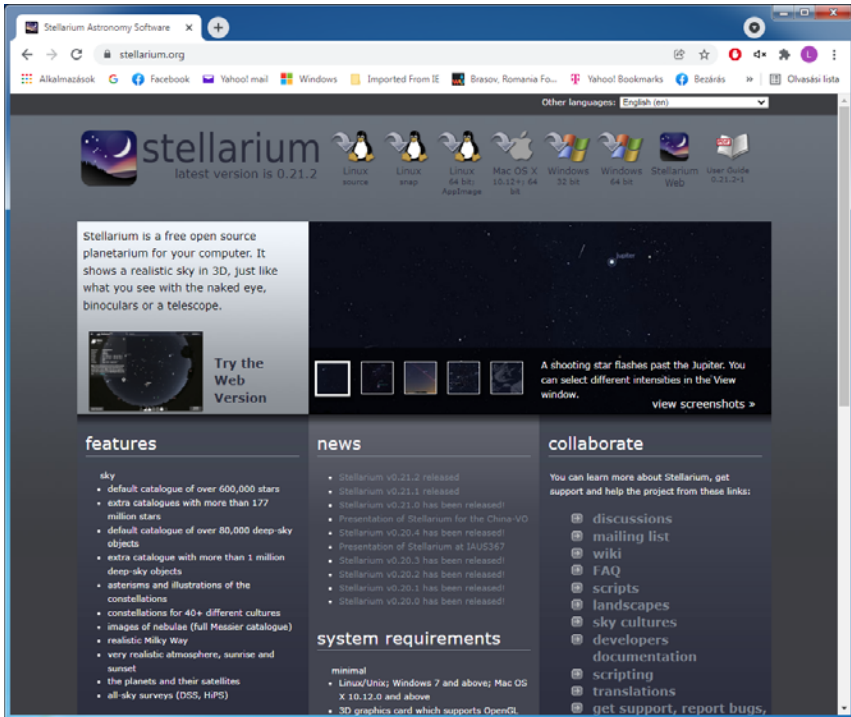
Stellarium Astronomy Software
stellarium.org
Alkalmazások Facebook Yahoo! mail Windows Imported From IE Brasov, Romania Fo... Yahoo! Bookmarks Bezárás » Olvasási lista

Other languages: English (en)

stellarium
latest version is 0.21.2

Linux source
Linux snap
Linux 64 bit AppImage
Mac OS X 10.12+; 64 bit
Windows 32 bit
Windows 64 bit
Stellarium Web
User Guide 0.21.2-1

Stellarium is a free open source planetarium for your computer. It shows a realistic sky in 3D, just like what you see with the naked eye, binoculars or a telescope.

Try the Web Version

Jupiter

A shooting star flashes past the Jupiter. You can select different intensities in the View window.

view screenshots »

features

sky
• default catalogue of over 600,000 stars
• extra catalogues with more than 177 million stars
• default catalogue of over 80,000 deep-sky objects
• extra catalogue with more than 1 million deep-sky objects
• asterisms and illustrations of the constellations
• constellations for 40+ different cultures
• images of nebulae (full Messier catalogue)
• realistic Milky Way
• very realistic atmosphere, sunrise and sunset
• the planets and their satellites
• all-sky surveys (DSS, HiPS)

news

• Stellarium v0.21.2 released
• Stellarium v0.21.1 released
• Stellarium v0.21.0 has been released!
• Presentation of Stellarium for the China-VO
• Stellarium v0.20.4 has been released!
• Presentation of Stellarium at IAUS367
• Stellarium v0.20.3 has been released!
• Stellarium v0.20.2 has been released!
• Stellarium v0.20.1 has been released!
• Stellarium v0.20.0 has been released!

system requirements

minimal
• Linux/Unix; Windows 7 and above; Mac OS X 10.12.0 and above
• 3D graphics card which supports OpenGL

collaborate

You can learn more about Stellarium, get support and help the project from these links:

discussions
mailing list
wiki
FAQ
scripts
landscapes
sky cultures
developers documentation
scripting
translations
get support, report bugs,